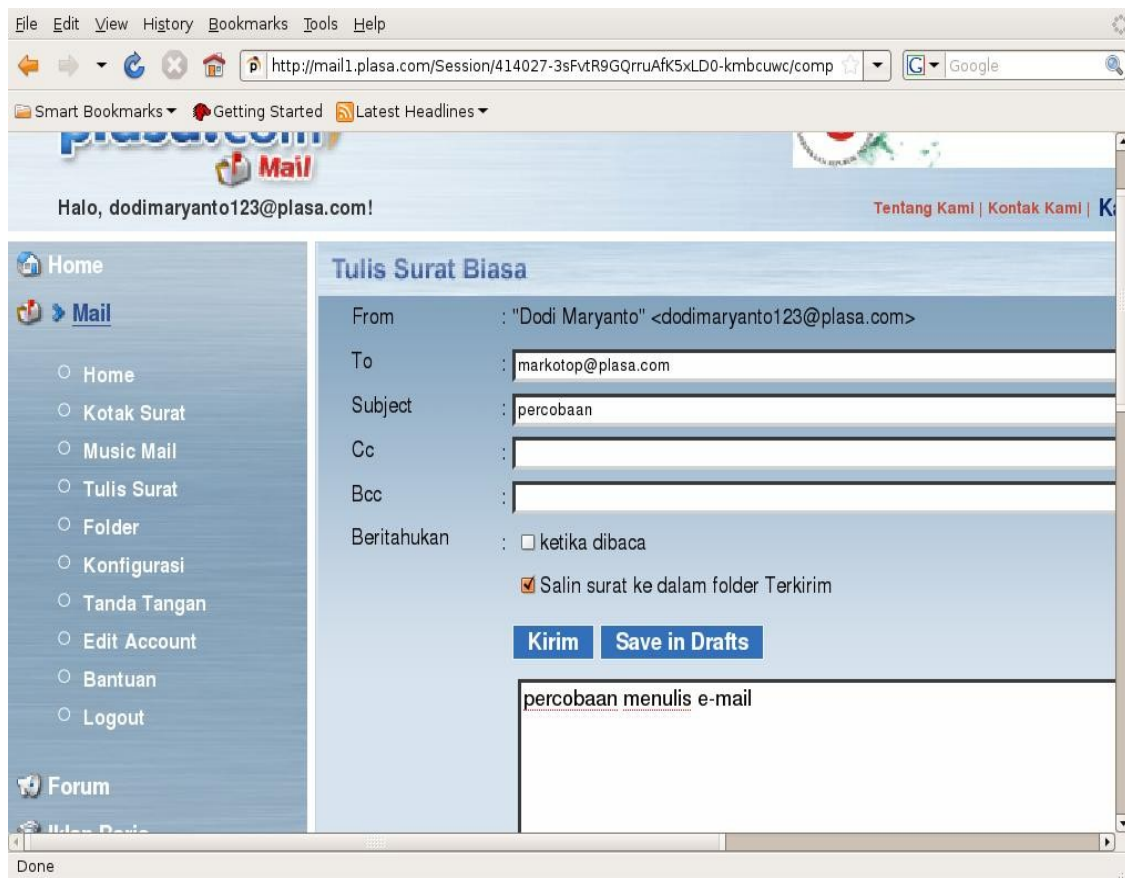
File Edit View History Bookmarks Tools Help

http://mail1.plasa.com/Session/414027-3sFvtR9GQrruAfK5xLD0-kmbcuwc/comp

Google

Smart Bookmarks ▾ Getting Started Latest Headlines ▾

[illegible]

Mail

Halo, dodimaryanto123@plasa.com!

Tentang Kami | Kontak Kami | K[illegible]

Home

Mail

Home
Kotak Surat
Music Mail
Tulis Surat
Folder
Konfigurasi
Tanda Tangan
Edit Account
Bantuan
Logout

Forum

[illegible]

Tulis Surat Biasa

From : "Dodi Maryanto" <dodimaryanto123@plasa.com>

To : markotop@plasa.com

Subject : percobaan

Cc :

Bcc :

Beritahukan : ketika dibaca

Salin surat ke dalam folder Terkirim

Kirim Save in Drafts

percobaan menulis e-mail

Done